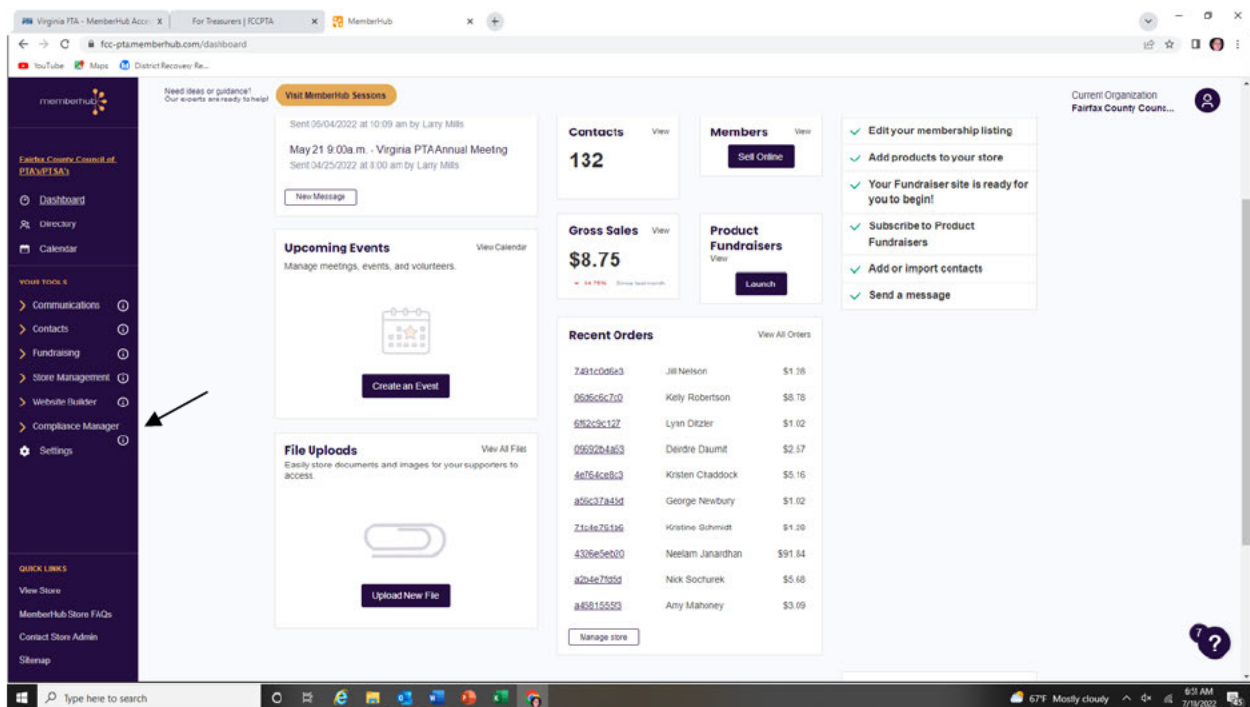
Virginia PTA - MemberHub Acc X | For Treasurers | FCCPTA X | MemberHub X +

fcc-pta.memberhub.com/dashboard

YouTube Maps District Recovery Re...

memberhub

Need ideas or guidance? Our experts are ready to help! Visit MemberHub Sessions

Current Organization
Fairfax County Counc...

Fairfax County Council of PTA's/PTSA's

Dashboard
Directory
Calendar

YOUR TOOLS

Communications
Contacts
Fundraising
Store Management
Website Builder
Compliance Manager
Settings

QUICK LINKS

View Store
MemberHub Store FAQs
Contact Store Admin
Sitemap

Sent 05/04/2022 at 10:09 am by Larry Mills

May 21 9:00a.m. - Virginia PTA Annual Meeting
Sent 04/25/2022 at 8:00 am by Larry Mills

New Message

Upcoming Events
View Calendar
Manage meetings, events, and volunteers.

Create an Event

File Uploads
View All Files
Easily store documents and images for your supporters to access.

Upload New File

Contacts View
132

Members View
Sell Online

Gross Sales View
$8.75
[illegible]

Product Fundraisers
View
Launch

Recent Orders
View All Orders

| | | |
|---|---|---|
| 7491c0d6e3 | Jill Nelson | $1.26 |
| 06d6c6c7c0 | Kelly Robertson | $8.78 |
| 6f62c9c127 | Lynn Ditzler | $1.02 |
| 09692b4a63 | Deirdre Daumit | $2.57 |
| 4e764ce8c3 | Kristen Chaddock | $5.16 |
| a55c37a45d | George Newbury | $1.02 |
| 71c4e761a6 | Kristine Schmidt | $1.20 |
| 4326e5eb20 | Neelam Janardhan | $91.84 |
| a2b4e7fd5d | Nick Sochurek | $5.68 |
| a458155573 | Amy Mahoney | $3.09 |

Manage store

Edit your membership listing
Add products to your store
Your Fundraiser site is ready for you to begin!
Subscribe to Product Fundraisers
Add or import contacts
Send a message

7

Type here to search

67°F Mostly cloudy 6:31 AM 7/18/2022